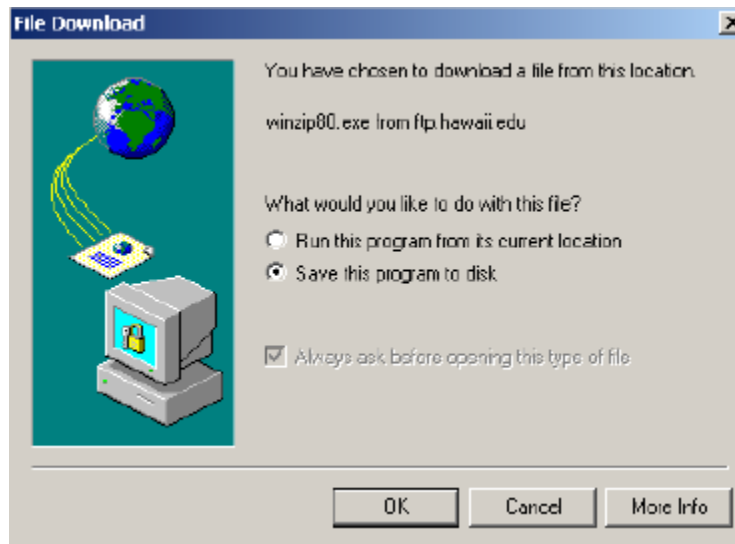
File Download

You have chosen to download a file from this location.

winzip80.exe from ftp.hawaii.edu

What would you like to do with this file?

Run this program from its current location

Save this program to disk

Always ask before opening this type of file

OK

Cancel

More Info